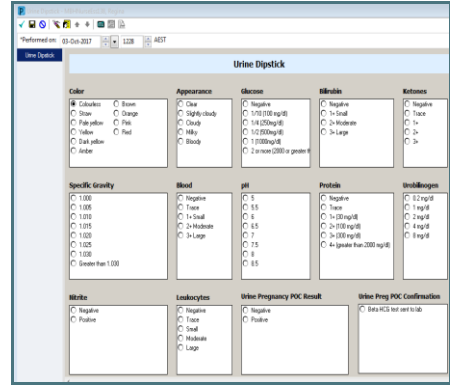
*Performed on: 03-Oct-2017 1228 AEST

Urine Dipstick

Urine Dipstick

Color
Colorless
Straw
Pale yellow
Yellow
Dark yellow
Amber
Brown
Orange
Pink
Red

Appearance
Clear
Slightly cloudy
Cloudy
Milky
Bloody

Glucose
Negative
1/10 (100 mg/dl)
1/4 (250mg/dl)
1/2 (500mg/dl)
1 (1000mg/dl)
2 or more (2000 or greater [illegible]

Bilirubin
Negative
1+ Small
2+ Moderate
3+ Large

Ketones
Negative
Trace
1+
2+
3+

Specific Gravity
1.000
1.005
1.010
1.015
1.020
1.025
1.030
Greater than 1.030

Blood
Negative
Trace
1+ Small
2+ Moderate
3+ Large

pH
5
5.5
6
6.5
7
7.5
8
8.5

Protein
Negative
Trace
1+ (30 mg/dl)
2+ (100 mg/dl)
3+ (300 mg/dl)
4+ (greater than 2000 mg/dl)

Urobilinogen
0.2 mg/dl
1 mg/dl
2 mg/dl
4 mg/dl
8 mg/dl

Nitrite
Negative
Positive

Leukocytes
Negative
Trace
Small
Moderate
Large

Urine Pregnancy POC Result
Negative
Positive

Urine Preg POC Confirmation
Beta HCG test sent to lab